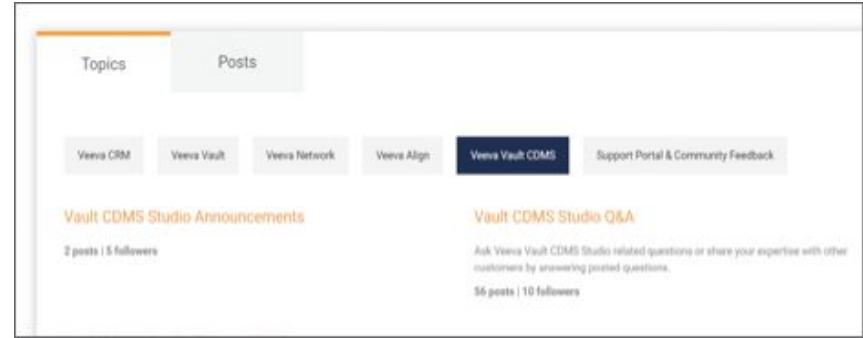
Topics

Posts

Veeva CRM

Veeva Vault

Veeva Network

Veeva Align

Veeva Vault CDMS

Support Portal & Community Feedback

Vault CDMS Studio Announcements

2 posts | 5 followers

Vault CDMS Studio Q&A

Ask Veeva Vault CDMS Studio related questions or share your expertise with other customers by answering posted questions.

56 posts | 10 followers